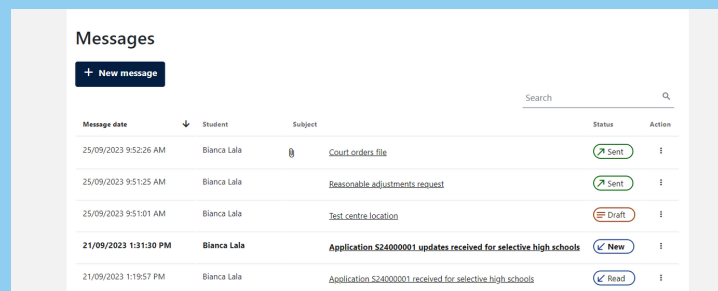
Messages

+ New message

Search

| Message date | Student | Subject | Status | Action |
|---|---|---|---|---|
| 25/09/2023 9:52:26 AM | Bianca Lala | Court orders file | Sent | ⋮ |
| 25/09/2023 9:51:25 AM | Bianca Lala | Reasonable adjustments request | Sent | ⋮ |
| 25/09/2023 9:51:01 AM | Bianca Lala | Test centre location | Draft | ⋮ |
| **21/09/2023 1:31:30 PM** | **Bianca Lala** | **Application S24000001 updates received for selective high schools** | New | ⋮ |
| 21/09/2023 1:19:57 PM | Bianca Lala | Application S24000001 received for selective high schools | Read | ⋮ |